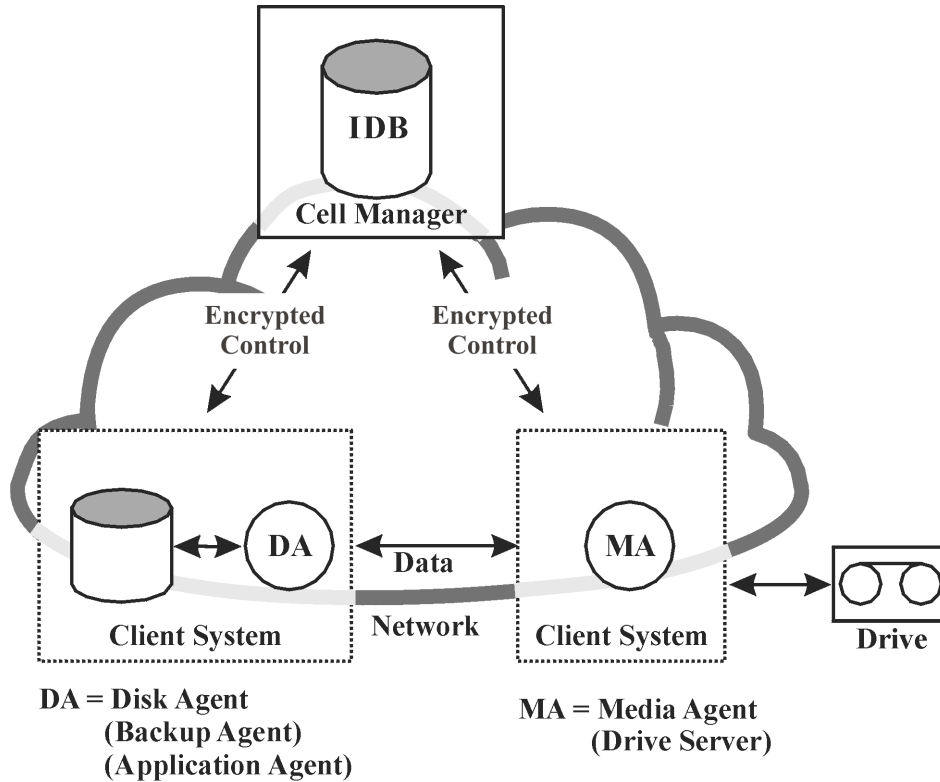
IDB

Cell Manager

Encrypted Control

Encrypted Control

DA

Data

MA

Client System

Network

Client System

Drive

DA = Disk Agent
(Backup Agent)
(Application Agent)

MA = Media Agent
(Drive Server)